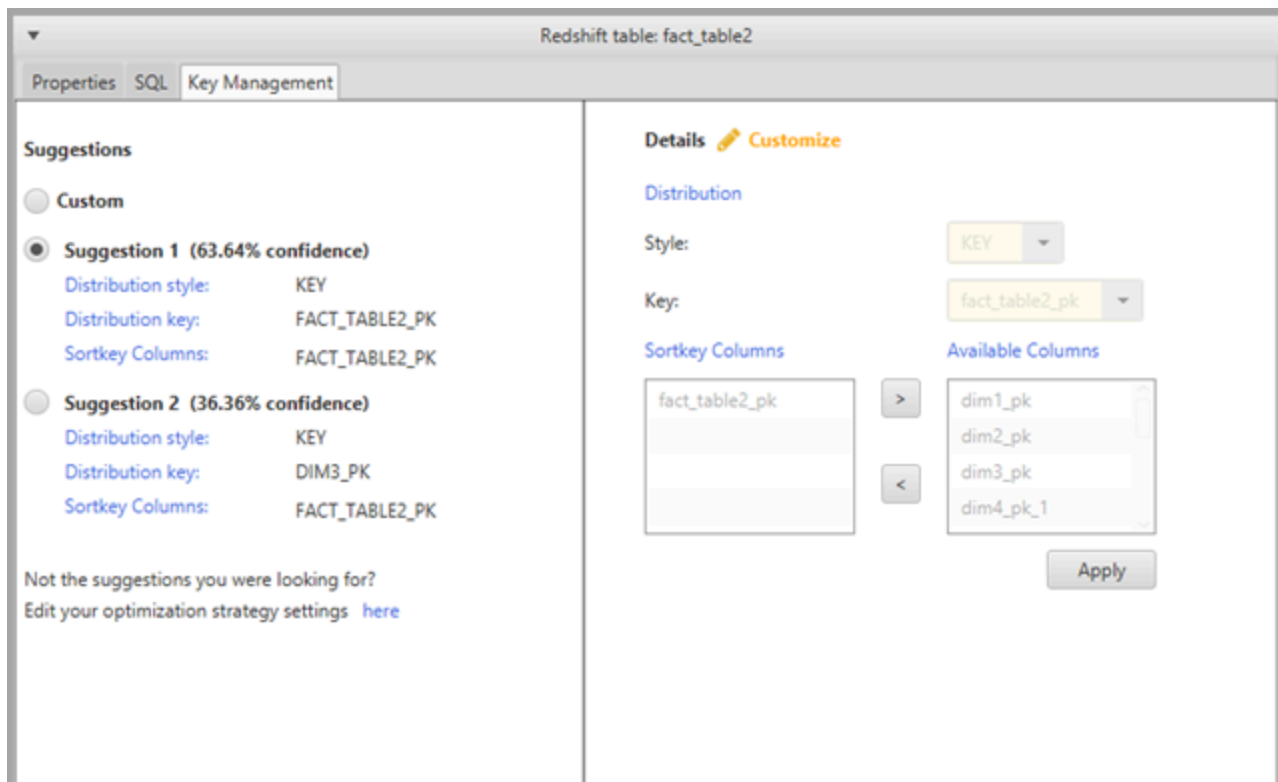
Redshift table: fact_table2

Properties SQL Key Management

Suggestions

Custom

Suggestion 1 (63.64% confidence)
Distribution style: KEY
Distribution key: FACT_TABLE2_PK
Sortkey Columns: FACT_TABLE2_PK

Suggestion 2 (36.36% confidence)
Distribution style: KEY
Distribution key: DIM3_PK
Sortkey Columns: FACT_TABLE2_PK

Not the suggestions you were looking for?
Edit your optimization strategy settings here

Details Customize

Distribution

Style: KEY

Key: fact_table2_pk

Sortkey Columns

fact_table2_pk

>

<

Available Columns

dim1_pk
dim2_pk
dim3_pk
dim4_pk_1

Apply